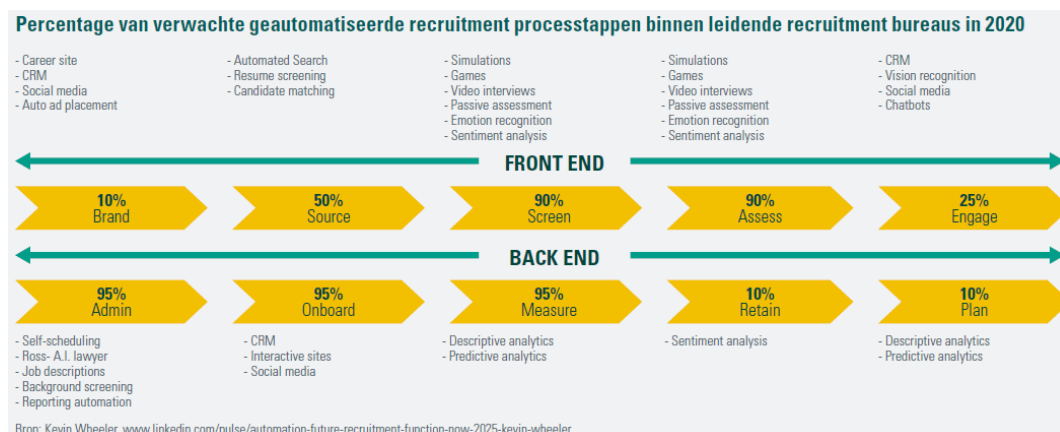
Percentage van verwachte geautomatiseerde recruitment processtappen binnen leidende recruitment bureaus in 2020

- Career site
- CRM
- Social media
- Auto ad placement

- Automated Search
- Resume screening
- Candidate matching

- Simulations
- Games
- Video interviews
- Passive assessment
- Emotion recognition
- Sentiment analysis

- Simulations
- Games
- Video interviews
- Passive assessment
- Emotion recognition
- Sentiment analysis

- CRM
- Vision recognition
- Social media
- Chatbots

FRONT END

10%
Brand

50%
Source

90%
Screen

90%
Assess

25%
Engage

BACK END

95%
Admin

95%
Onboard

95%
Measure

10%
Retain

10%
Plan

- Self-scheduling
- Ross- A.I. lawyer
- Job descriptions
- Background screening
- Reporting automation

- CRM
- Interactive sites
- Social media

- Descriptive analytics
- Predictive analytics

- Sentiment analysis

- Descriptive analytics
- Predictive analytics

Bron: Kevin Wheeler, www.linkedin.com/pulse/automation-future-recruitment-function-now-2025-kevin-wheeler